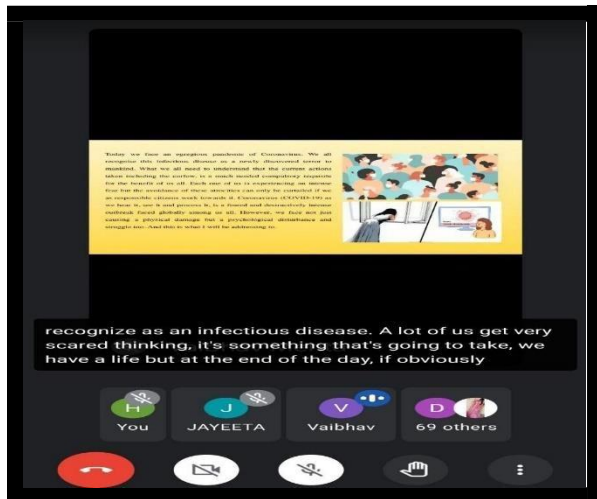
Today we face an egregious pandemic of Coronavirus. We all recognize this infectious disease as a newly discovered virus to mankind. What we all need to understand that the current actions taken including the curfew, is a much needed compulsory requisite for the benefit of us all. Each one of us is experiencing an intense fear but the avoidance of these atrocities can only be curtailed if we as responsible citizens work towards it. Coronavirus (COVID-19) as we hear it, see it and process it, is a feared and destructively intense outbreak faced globally among us all. However, we face not just catering a physical damage but a psychological disturbance and struggle too. And this is what I will be addressing to.

recognize as an infectious disease. A lot of us get very scared thinking, it's something that's going to take, we have a life but at the end of the day, if obviously

H
You
J
JAYEETA
V
Vaibhav
D
69 others